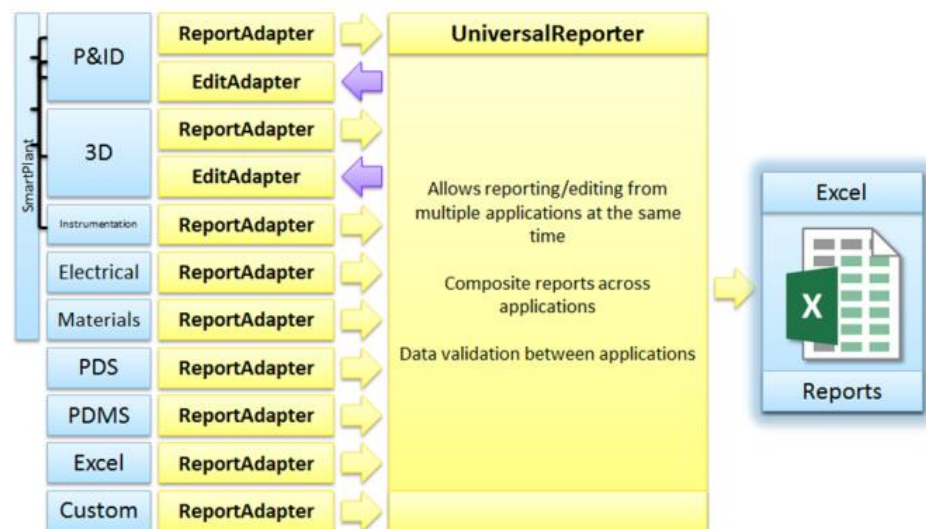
SmartPlant

P&ID

ReportAdapter

EditAdapter

3D

ReportAdapter

EditAdapter

Instrumentation

ReportAdapter

Electrical

ReportAdapter

Materials

ReportAdapter

PDS

ReportAdapter

PDMS

ReportAdapter

Excel

ReportAdapter

Custom

ReportAdapter

UniversalReporter

Allows reporting/editing from multiple applications at the same time

Composite reports across applications

Data validation between applications

Excel

X

Reports